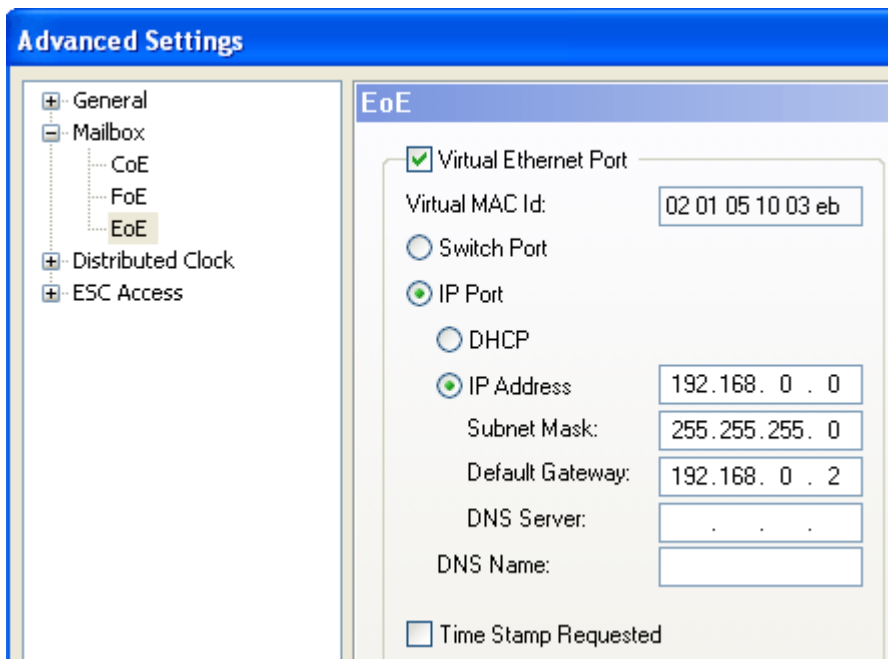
Advanced Settings

General
Mailbox
CoE
FoE
EoE
Distributed Clock
ESC Access

EoE

Virtual Ethernet Port

Virtual MAC Id: 02 01 05 10 03 eb

Switch Port

IP Port

DHCP

IP Address 192.168. 0 . 0

Subnet Mask: 255.255.255. 0

Default Gateway: 192.168. 0 . 2

DNS Server: . . .

DNS Name:

Time Stamp Requested